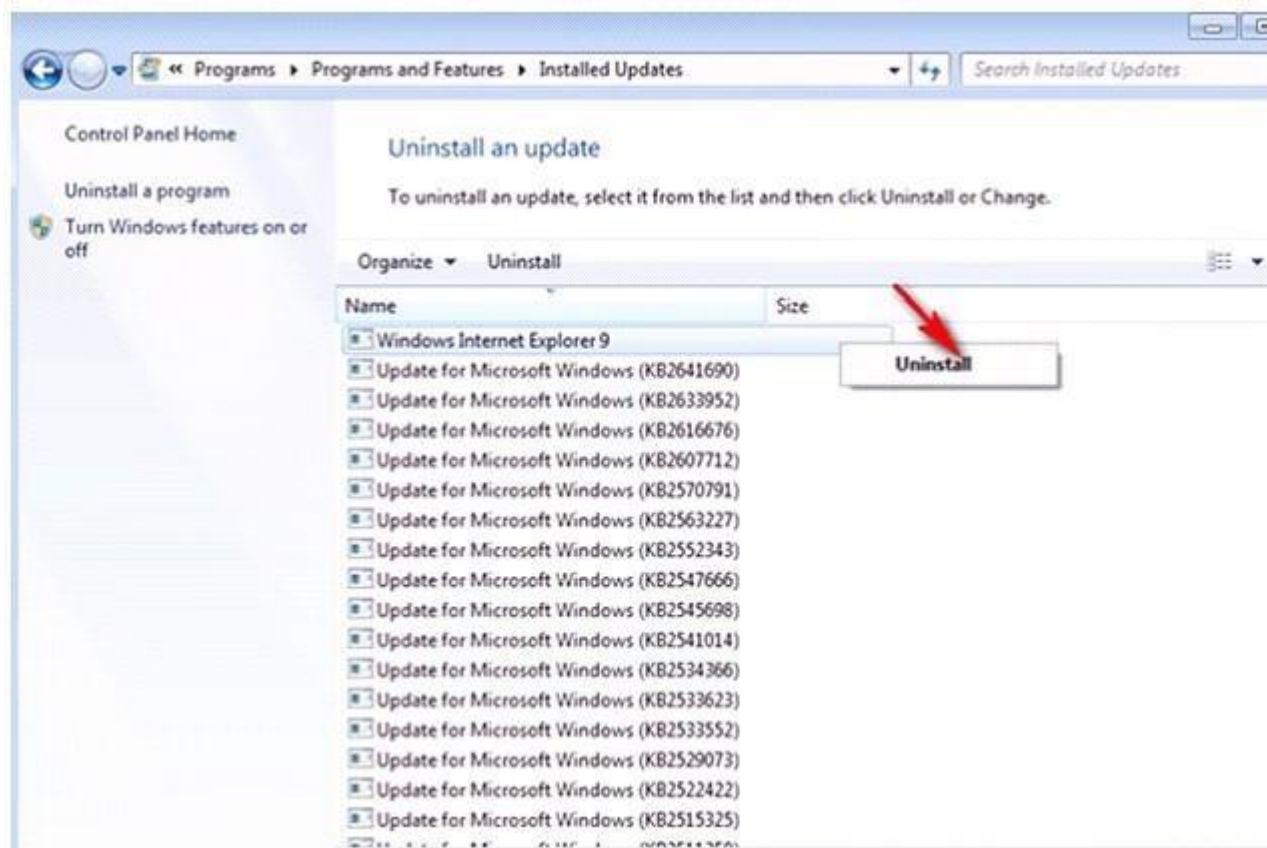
« Programs ▸ Programs and Features ▸ Installed Updates

Search Installed Updates

Control Panel Home

Uninstall a program

Turn Windows features on or off

Uninstall an update

To uninstall an update, select it from the list and then click Uninstall or Change.

Organize ▾ Uninstall

| Name | Size |
|---|---|
| Windows Internet Explorer 9 | |
| Update for Microsoft Windows (KB2641690) | |
| Update for Microsoft Windows (KB2633952) | |
| Update for Microsoft Windows (KB2616676) | |
| Update for Microsoft Windows (KB2607712) | |
| Update for Microsoft Windows (KB2570791) | |
| Update for Microsoft Windows (KB2563227) | |
| Update for Microsoft Windows (KB2552343) | |
| Update for Microsoft Windows (KB2547666) | |
| Update for Microsoft Windows (KB2545698) | |
| Update for Microsoft Windows (KB2541014) | |
| Update for Microsoft Windows (KB2534366) | |
| Update for Microsoft Windows (KB2533623) | |
| Update for Microsoft Windows (KB2533552) | |
| Update for Microsoft Windows (KB2529073) | |
| Update for Microsoft Windows (KB2522422) | |
| Update for Microsoft Windows (KB2515325) | |
| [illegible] | |

Uninstall